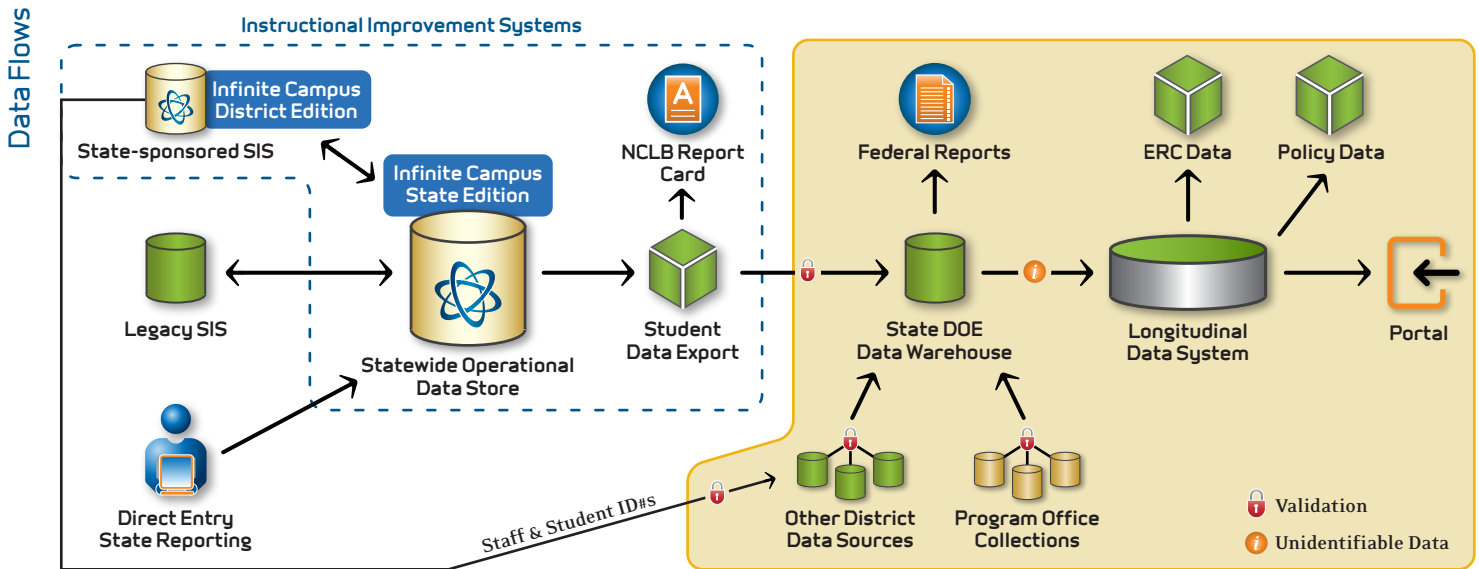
Data Flows

Instructional Improvement Systems

Infinite Campus District Edition

State-sponsored SIS

Infinite Campus State Edition

NCLB Report Card

Federal Reports

ERC Data

Policy Data

Legacy SIS

Statewide Operational Data Store

Student Data Export

State DOE Data Warehouse

Longitudinal Data System

Portal

Direct Entry State Reporting

Staff & Student ID#s

Other District Data Sources

Program Office Collections

Validation

Unidentifiable Data